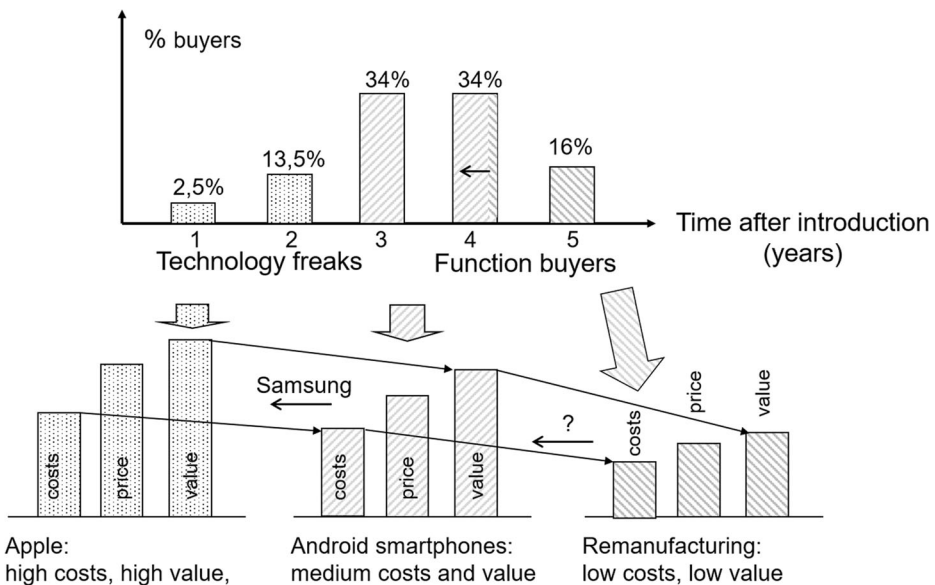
% buyers

2,5%
13,5%
34%
34%
16%

1
2
3
4
5

Time after introduction (years)

Technology freaks
Function buyers

Samsung

?

costs
price
value

costs
price
value

costs
price
value

Apple: high costs, high value,

Android smartphones: medium costs and value

Remanufacturing: low costs, low value